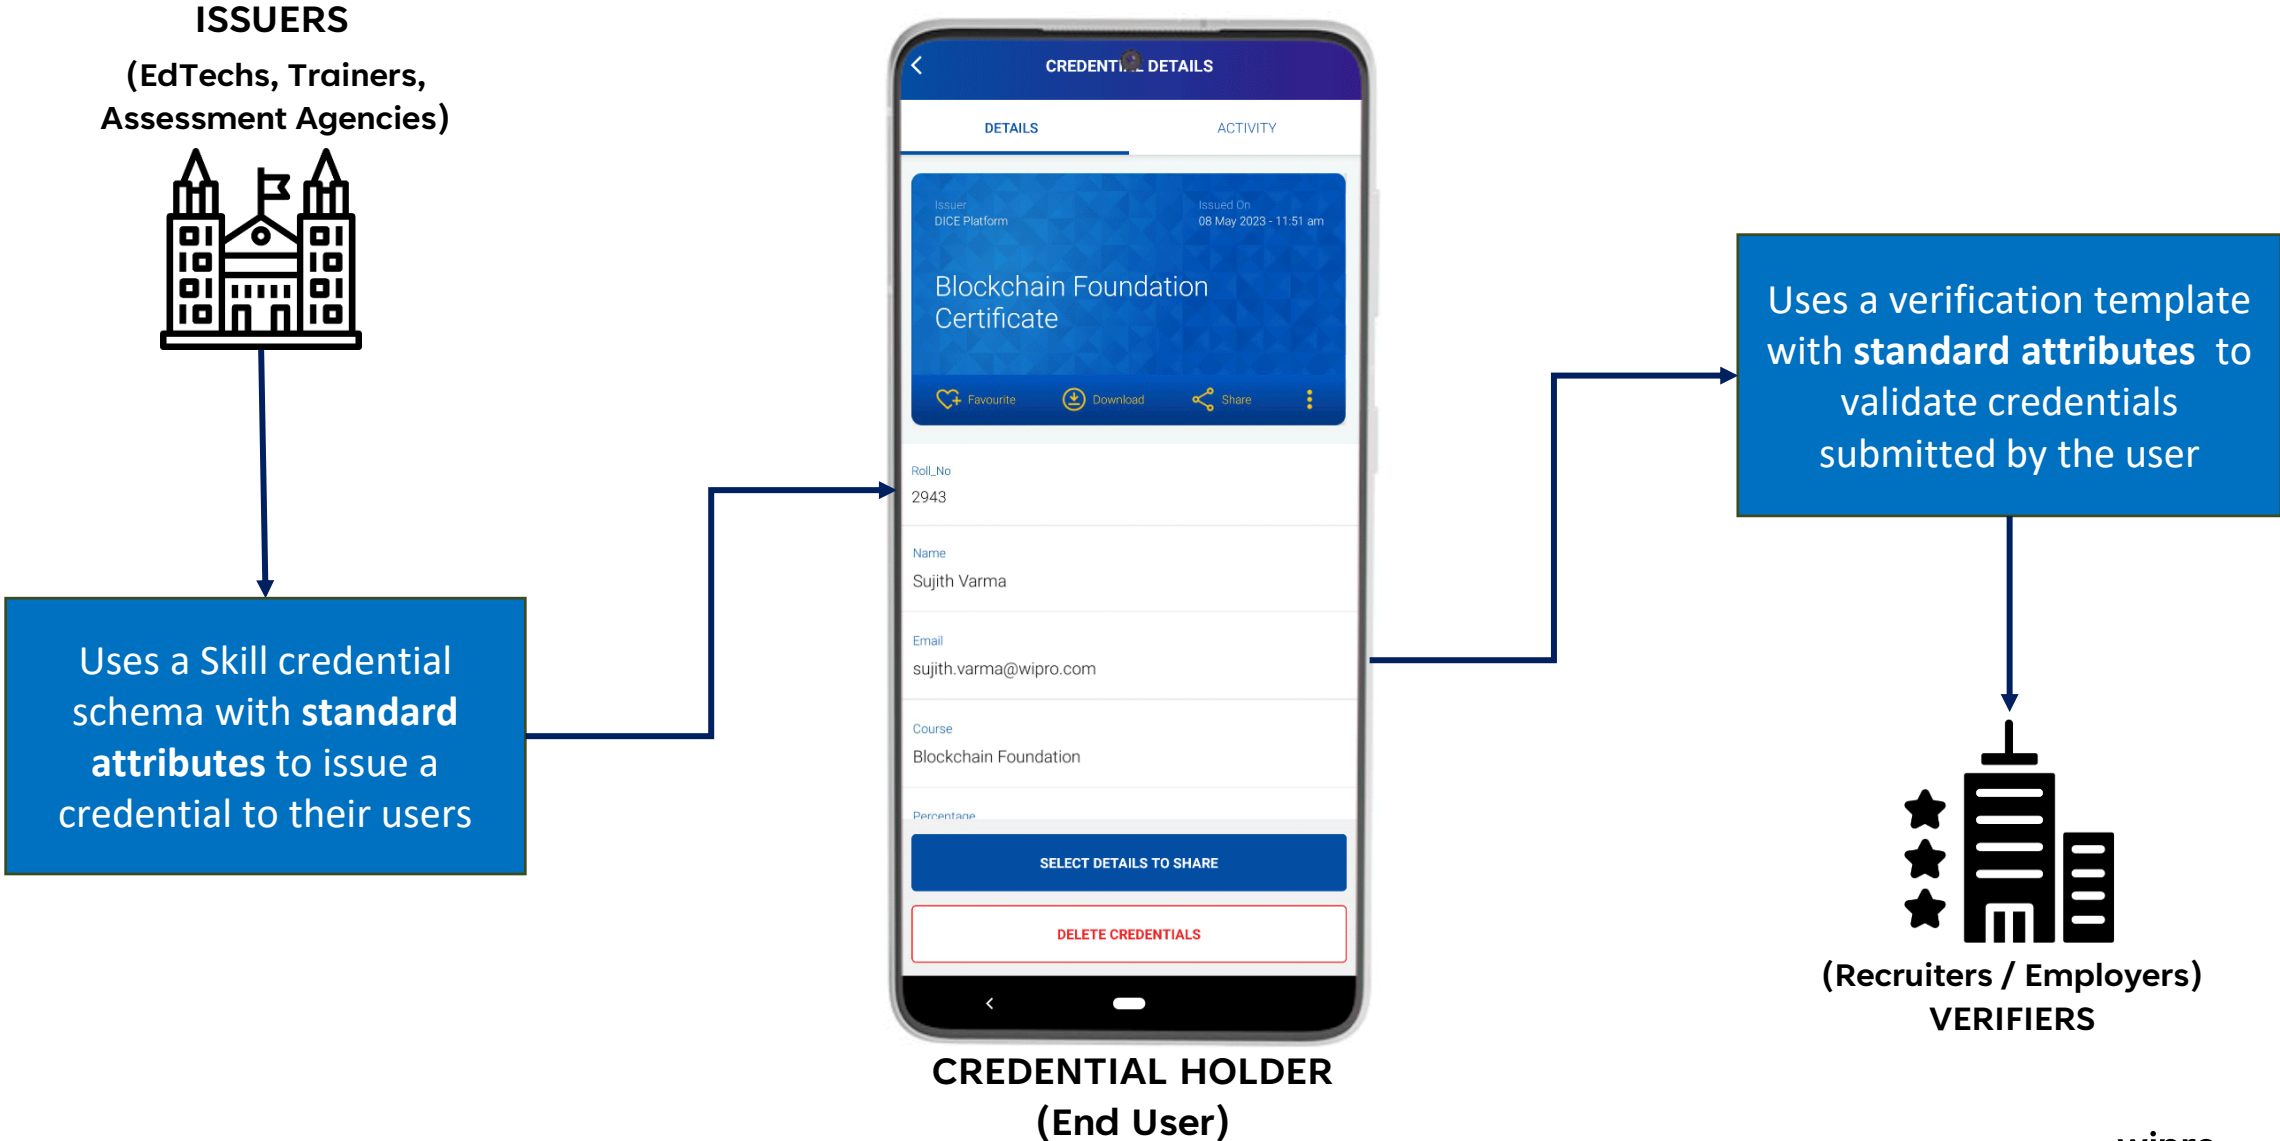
ISSUERS
(EdTechs, Trainers, Assessment Agencies)

Uses a Skill credential schema with **standard attributes** to issue a credential to their users

CREDENTI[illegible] DETAILS

DETAILS ACTIVITY

Issuer
DICE Platform

Issued On
08 May 2023 - 11:51 am

Blockchain Foundation Certificate

Favourite Download Share

Roll_No
2943

Name
Sujith Varma

Email
sujith.varma@wipro.com

Course
Blockchain Foundation

Percentage

SELECT DETAILS TO SHARE

DELETE CREDENTIALS

CREDENTIAL HOLDER
(End User)

Uses a verification template with **standard attributes** to validate credentials submitted by the user

(Recruiters / Employers)
VERIFIERS

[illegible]